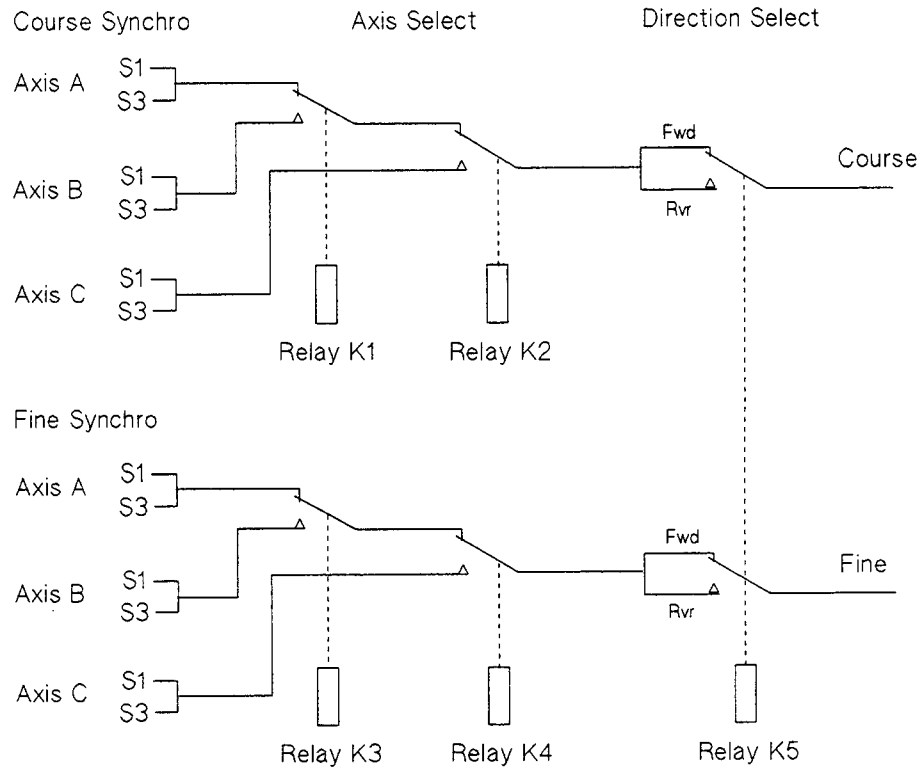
Course Synchro

Axis Select

Direction Select

Axis A
S1
S3

Axis B
S1
S3

Axis C
S1
S3

Fwd
Rvr

Course

Relay K1

Relay K2

Fine Synchro

Axis A
S1
S3

Axis B
S1
S3

Axis C
S1
S3

Fwd
Rvr

Fine

Relay K3

Relay K4

Relay K5